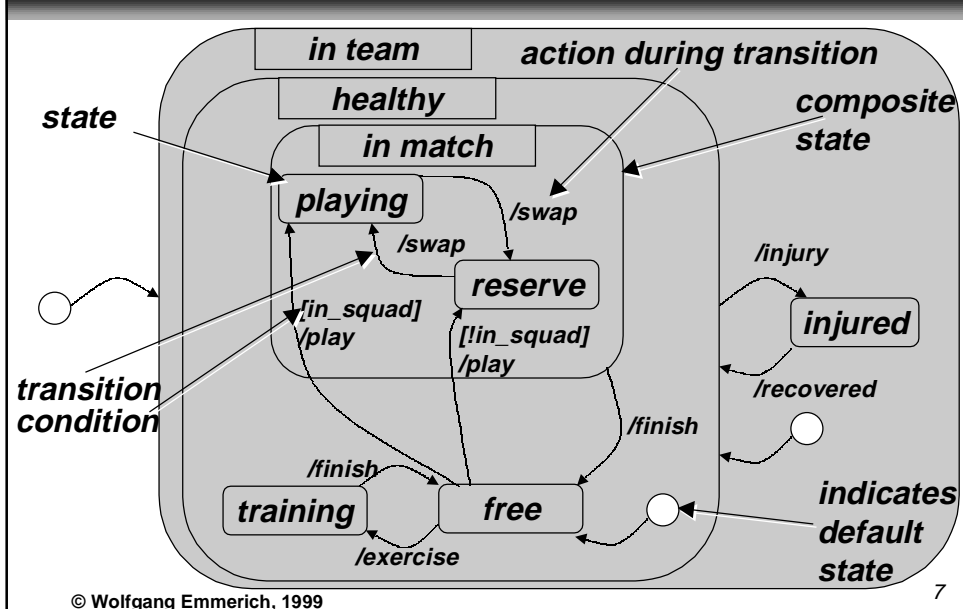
in team

action during transition

healthy

composite state

state

in match

playing

/swap

/swap

reserve

/injury

[in_squad] /play

[!in_squad] /play

injured

transition condition

/recovered

/finish

/finish

training

free

indicates default state

/exercise

© Wolfgang Emmerich, 1999

7